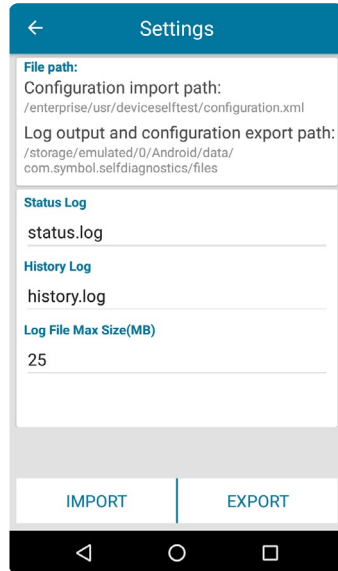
Settings

File path:
Configuration import path:
/enterprise/usr/deviceselftest/configuration.xml
Log output and configuration export path:
/storage/emulated/0/Android/data/com.symbol.selfdiagnostics/files

Status Log
status.log

History Log
history.log

Log File Max Size(MB)
25

IMPORT
EXPORT